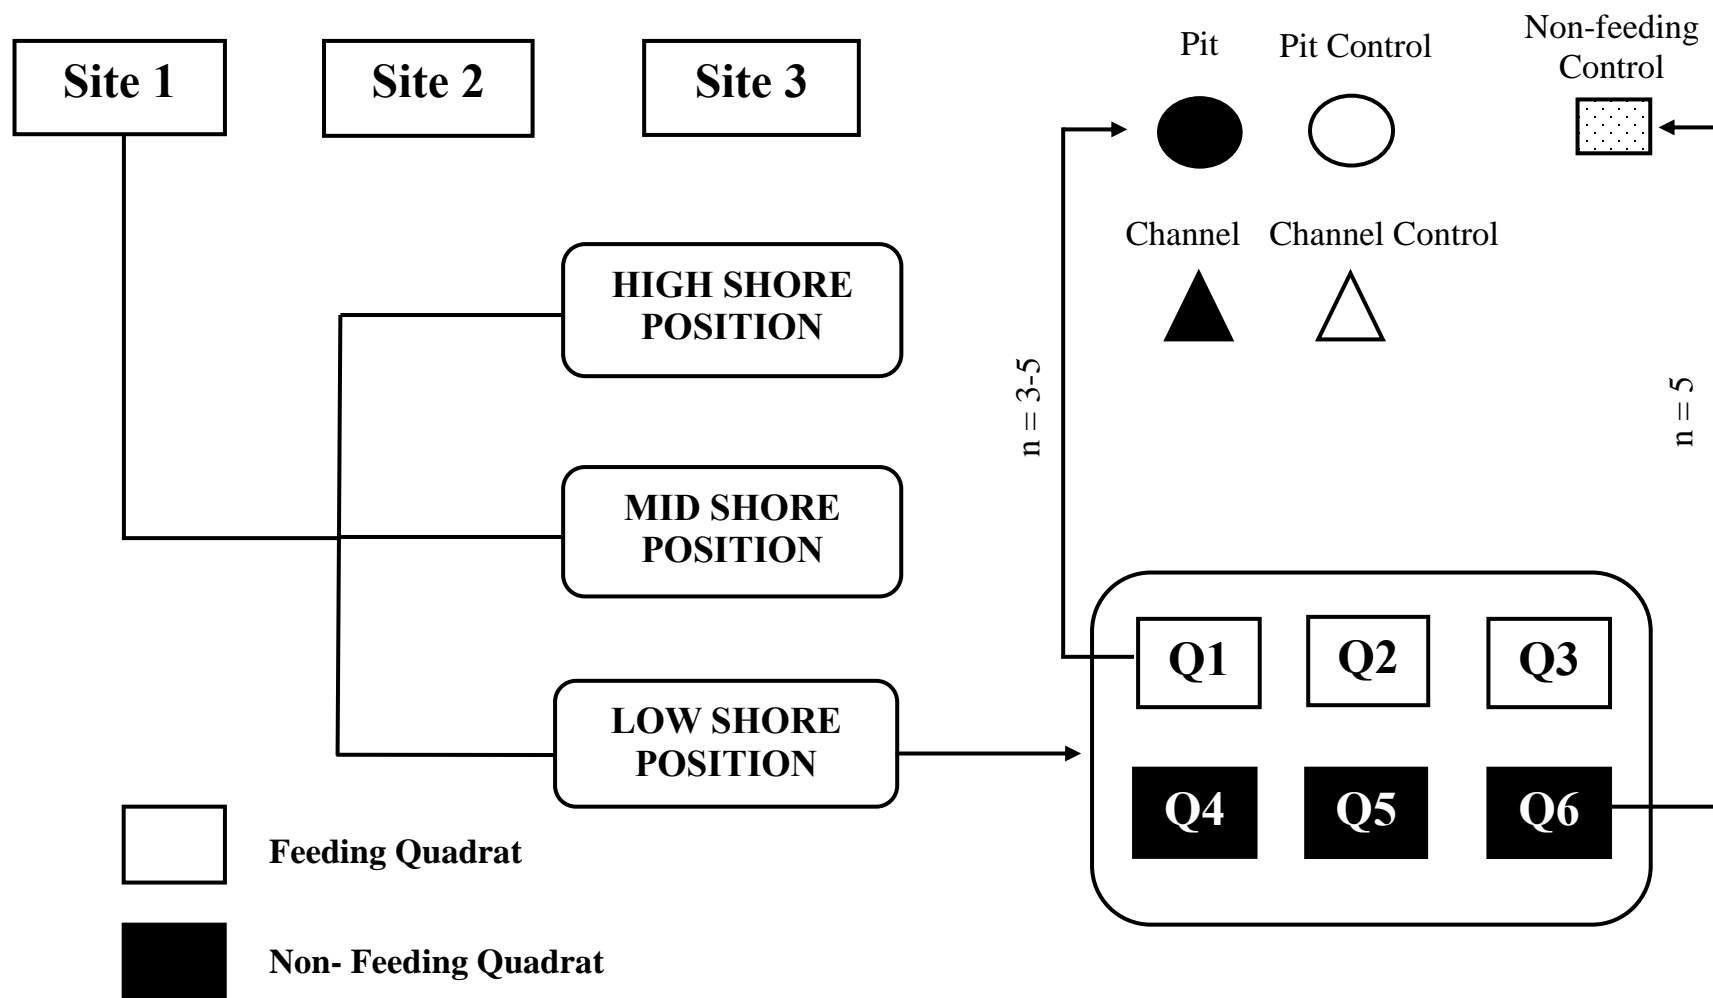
Site 1

Site 2

Site 3

Pit

Pit Control

Non-feeding Control

Channel

Channel Control

HIGH SHORE POSITION

MID SHORE POSITION

LOW SHORE POSITION

n = 3-5

n = 5

Q1

Q2

Q3

Q4

Q5

Q6

Feeding Quadrat

Non- Feeding Quadrat